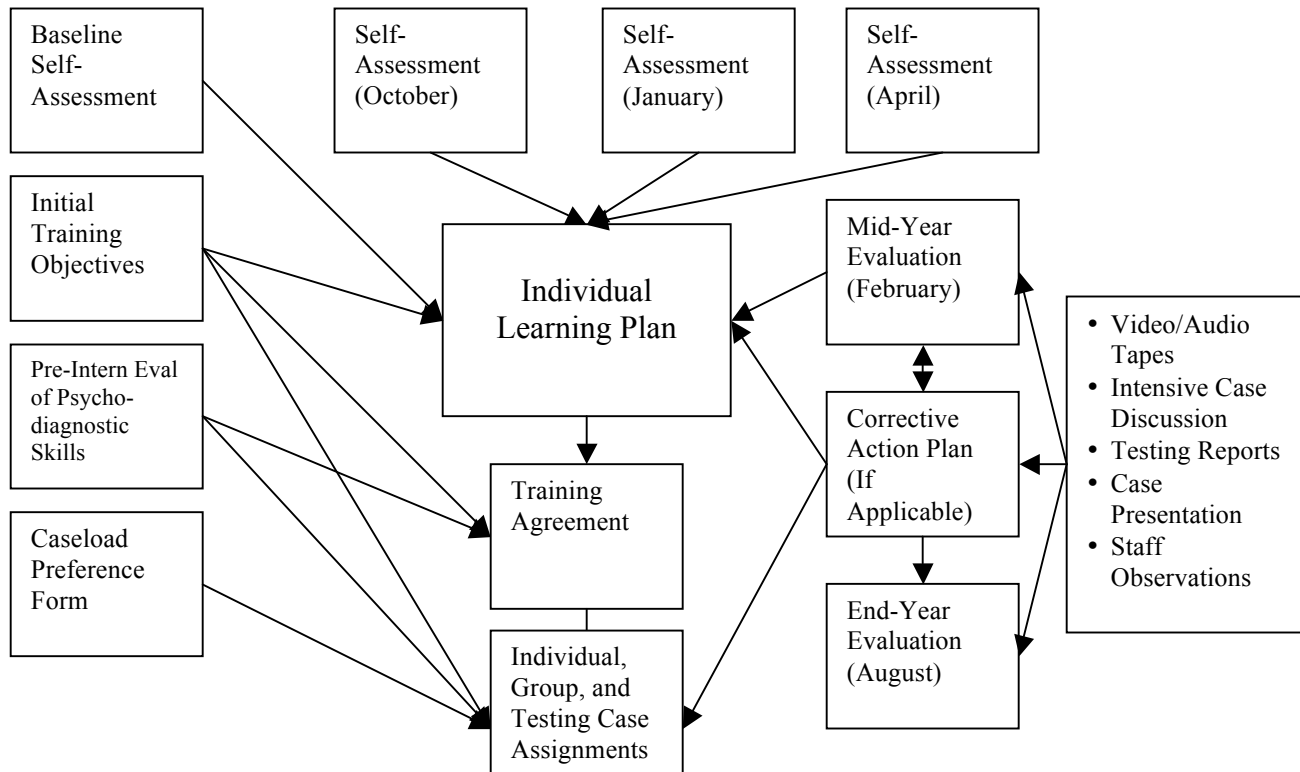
Baseline Self-Assessment

Self-Assessment (October)

Self-Assessment (January)

Self-Assessment (April)

Initial Training Objectives

Individual Learning Plan

Mid-Year Evaluation (February)

Pre-Intern Eval of Psychodiagnostic Skills

Corrective Action Plan (If Applicable)

- Video/Audio Tapes
- Intensive Case Discussion
- Testing Reports
- Case Presentation
- Staff Observations

Training Agreement

Caseload Preference Form

End-Year Evaluation (August)

Individual, Group, and Testing Case Assignments